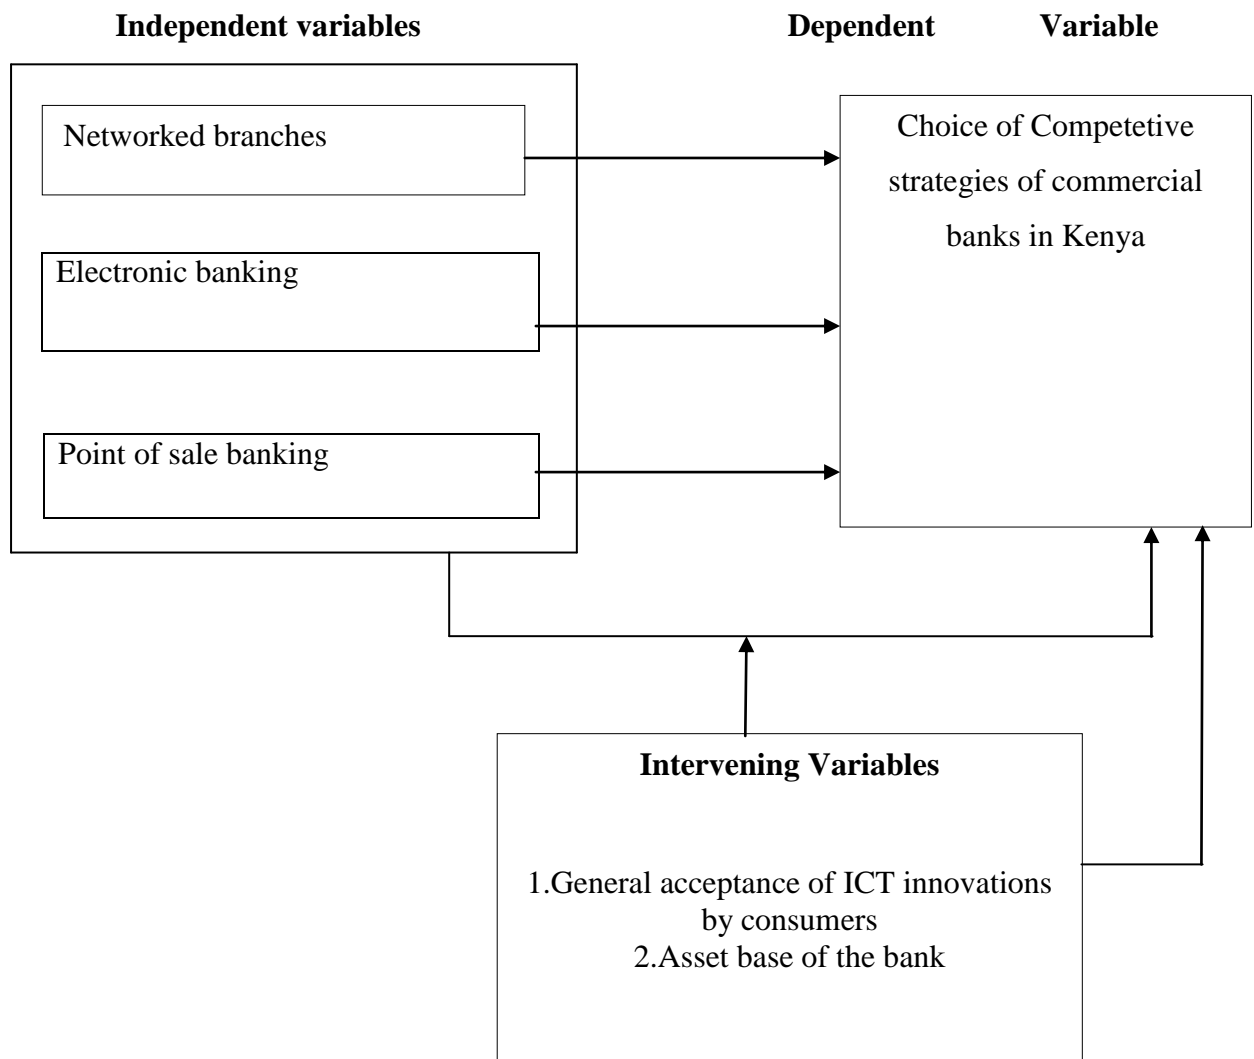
**Independent variables**

**Dependent Variable**

Networked branches

Electronic banking

Point of sale banking

Choice of Competetive strategies of commercial banks in Kenya

**Intervening Variables**

1.General acceptance of ICT innovations by consumers
2.Asset base of the bank